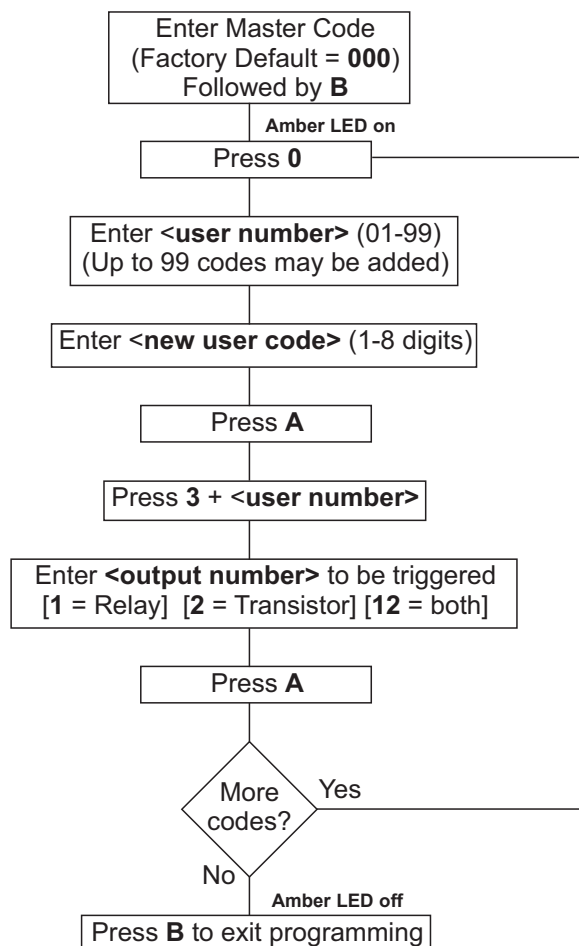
Enter Master Code (Factory Default = 000) Followed by B

Amber LED on

Press 0

Enter <user number> (01-99) (Up to 99 codes may be added)

Enter <new user code> (1-8 digits)

Press A

Press 3 + <user number>

Enter <output number> to be triggered [1 = Relay] [2 = Transistor] [12 = both]

Press A

More codes?

Yes

No

Amber LED off

Press B to exit programming